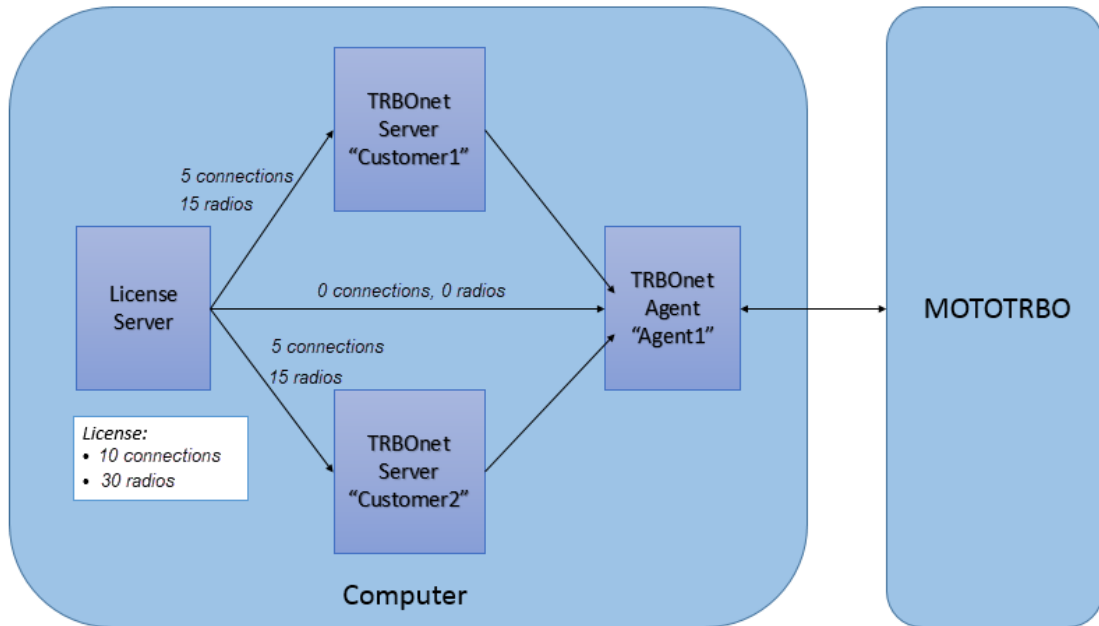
TRBOnet Server “Customer1”

5 connections
15 radios

License Server

0 connections, 0 radios

TRBOnet Agent “Agent1”

MOTOTRBO

5 connections
15 radios

License:
• 10 connections
• 30 radios

TRBOnet Server “Customer2”

Computer